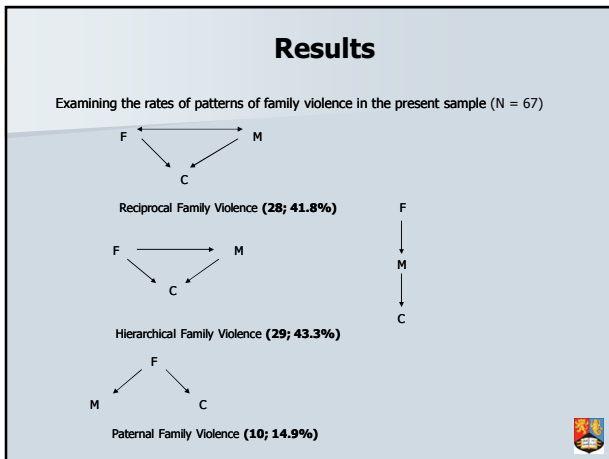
Results

Examining the rates of patterns of family violence in the present sample (N = 67)

F M
C

Reciprocal Family Violence **(28; 41.8%)**

F
M
C

F M
C

Hierarchical Family Violence **(29; 43.3%)**

F
M C

Paternal Family Violence **(10; 14.9%)**